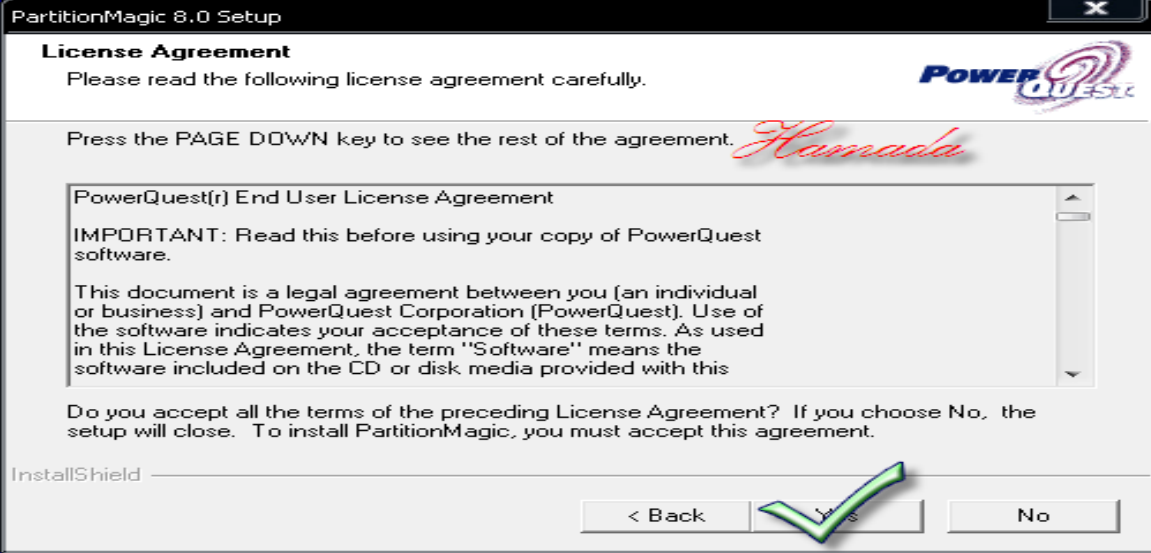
PartitionMagic 8.0 Setup

License Agreement
Please read the following license agreement carefully.

PowerQuest

Press the PAGE DOWN key to see the rest of the agreement.

Hamada

PowerQuest(r) End User License Agreement

IMPORTANT: Read this before using your copy of PowerQuest software.

This document is a legal agreement between you (an individual or business) and PowerQuest Corporation (PowerQuest). Use of the software indicates your acceptance of these terms. As used in this License Agreement, the term "Software" means the software included on the CD or disk media provided with this

Do you accept all the terms of the preceding License Agreement? If you choose No, the setup will close. To install PartitionMagic, you must accept this agreement.

InstallShield

< Back

Yes

No